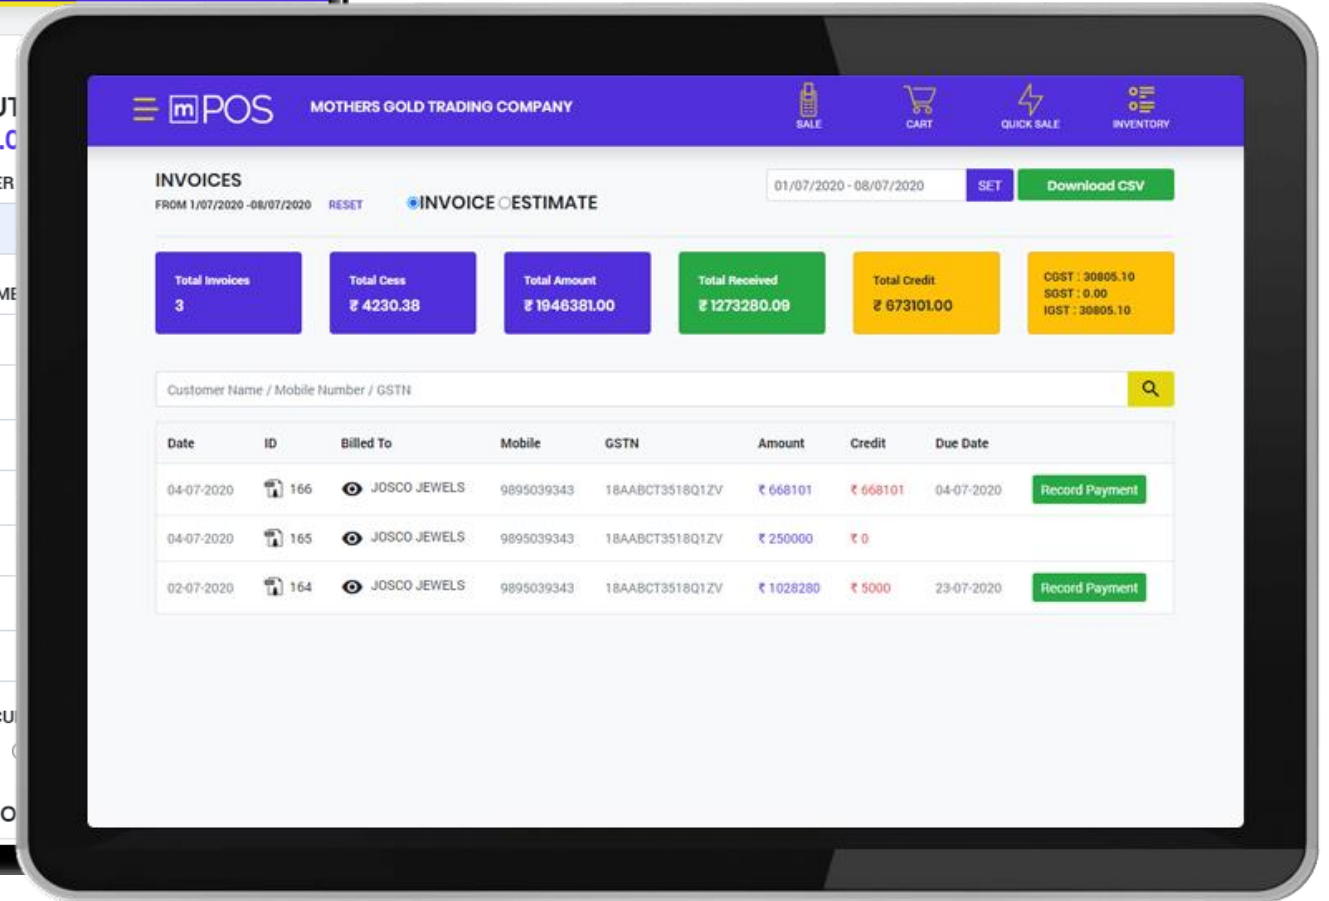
mPOS MOTHERS GOLD TRADING COMPANY

SALE CART QUICK SALE INVENTORY

INVOICES
FROM 1/07/2020 -08/07/2020 RESET

INVOICE ESTIMATE

01/07/2020 - 08/07/2020 SET Download CSV

Total Invoices
3

Total Cess
₹ 4230.38

Total Amount
₹ 1946381.00

Total Received
₹ 1273280.09

Total Credit
₹ 673101.00

CGST : 30805.10
SGST : 0.00
IGST : 30805.10

Customer Name / Mobile Number / GSTN

| Date | ID | Billed To | Mobile | GSTN | Amount | Credit | Due Date | |
|---|---|---|---|---|---|---|---|---|
| 04-07-2020 | 166 | JOSCO JEWELS | 9895039343 | 18AABCT3518Q1ZV | ₹ 668101 | ₹ 668101 | 04-07-2020 | Record Payment |
| 04-07-2020 | 165 | JOSCO JEWELS | 9895039343 | 18AABCT3518Q1ZV | ₹ 250000 | ₹ 0 | | |
| 02-07-2020 | 164 | JOSCO JEWELS | 9895039343 | 18AABCT3518Q1ZV | ₹ 1028280 | ₹ 5000 | 23-07-2020 | Record Payment |